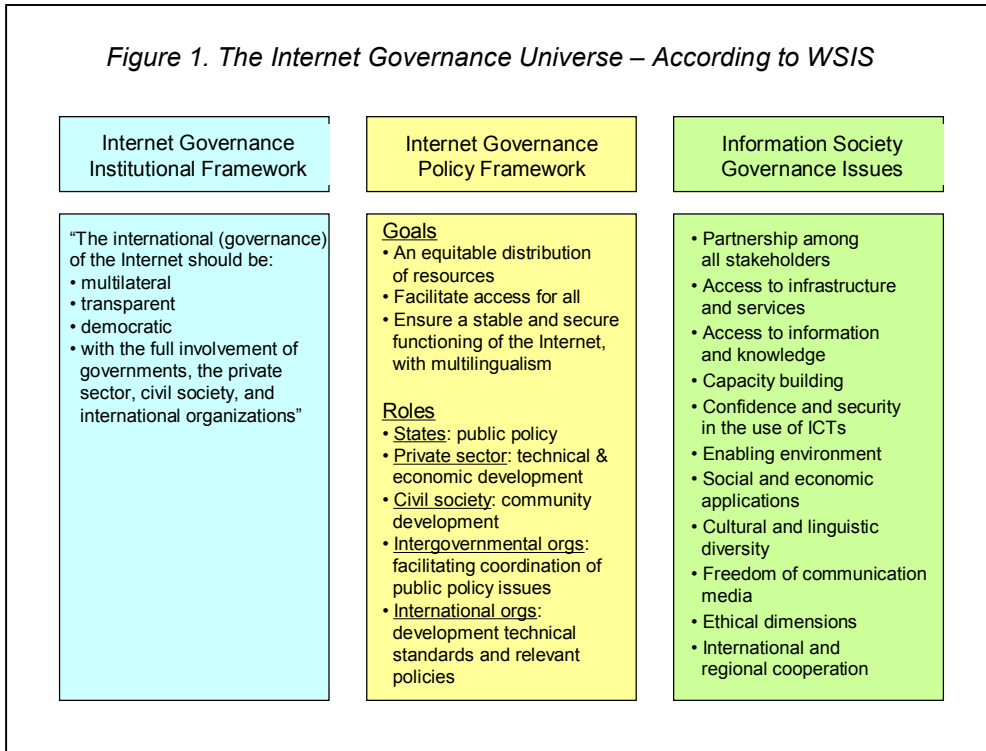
Figure 1. The Internet Governance Universe – According to WSIS

Internet Governance Institutional Framework

"The international (governance) of the Internet should be:
• multilateral
• transparent
• democratic
• with the full involvement of governments, the private sector, civil society, and international organizations"

Internet Governance Policy Framework

Goals
• An equitable distribution of resources
• Facilitate access for all
• Ensure a stable and secure functioning of the Internet, with multilingualism

Roles
• States: public policy
• Private sector: technical & economic development
• Civil society: community development
• Intergovernmental orgs: facilitating coordination of public policy issues
• International orgs: development technical standards and relevant policies

Information Society Governance Issues

• Partnership among all stakeholders
• Access to infrastructure and services
• Access to information and knowledge
• Capacity building
• Confidence and security in the use of ICTs
• Enabling environment
• Social and economic applications
• Cultural and linguistic diversity
• Freedom of communication media
• Ethical dimensions
• International and regional cooperation